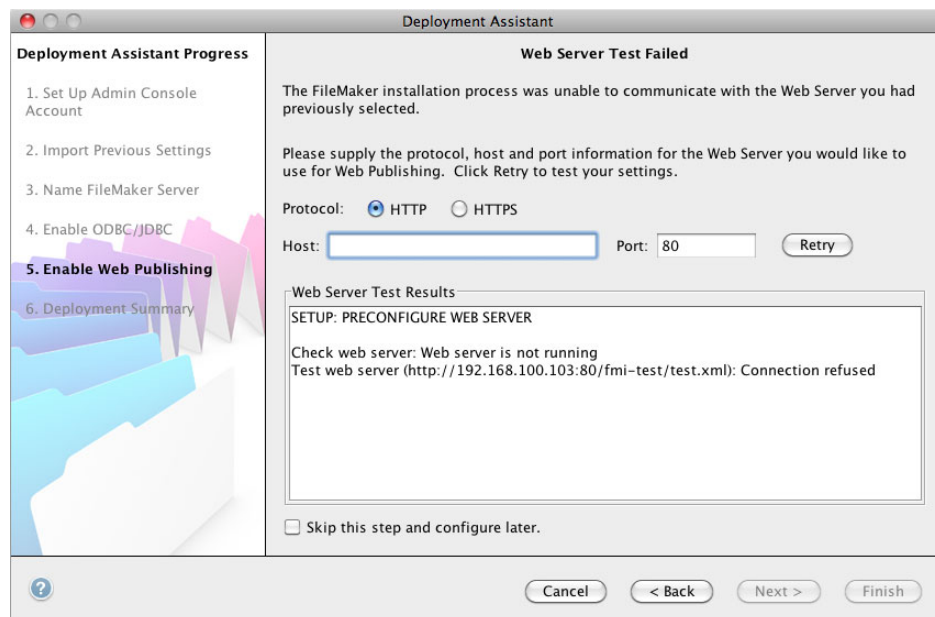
Deployment Assistant

Deployment Assistant Progress

1. Set Up Admin Console Account

2. Import Previous Settings

3. Name FileMaker Server

4. Enable ODBC/JDBC

5. Enable Web Publishing

6. Deployment Summary

Web Server Test Failed

The FileMaker installation process was unable to communicate with the Web Server you had previously selected.

Please supply the protocol, host and port information for the Web Server you would like to use for Web Publishing. Click Retry to test your settings.

Protocol: HTTP HTTPS

Host: Port: 80 Retry

Web Server Test Results

SETUP: PRECONFIGURE WEB SERVER

Check web server: Web server is not running
Test web server (http://192.168.100.103:80/fmi-test/test.xml): Connection refused

Skip this step and configure later.

?

Cancel < Back Next > Finish